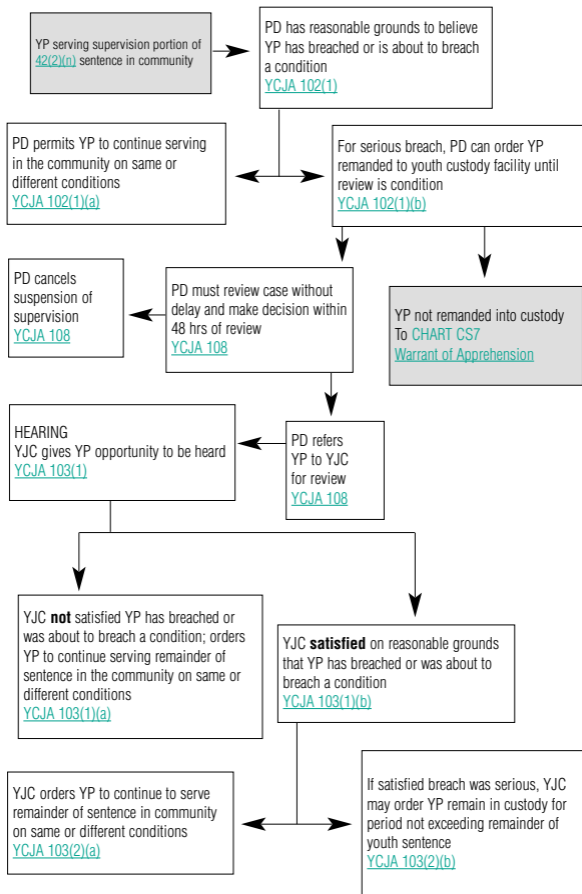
YP serving supervision portion of 42(2)(n) sentence in community

PD has reasonable grounds to believe YP has breached or is about to breach a condition
YCJA 102(1)

PD permits YP to continue serving in the community on same or different conditions
YCJA 102(1)(a)

For serious breach, PD can order YP remanded to youth custody facility until review is condition
YCJA 102(1)(b)

PD cancels suspension of supervision
YCJA 108

PD must review case without delay and make decision within 48 hrs of review
YCJA 108

YP not remanded into custody
To CHART CS7
Warrant of Apprehension

HEARING
YJC gives YP opportunity to be heard
YCJA 103(1)

PD refers YP to YJC for review
YCJA 108

YJC **not** satisfied YP has breached or was about to breach a condition; orders YP to continue serving remainder of sentence in the community on same or different conditions
YCJA 103(1)(a)

YJC **satisfied** on reasonable grounds that YP has breached or was about to breach a condition
YCJA 103(1)(b)

YJC orders YP to continue to serve remainder of sentence in community on same or different conditions
YCJA 103(2)(a)

If satisfied breach was serious, YJC may order YP remain in custody for period not exceeding remainder of youth sentence
YCJA 103(2)(b)